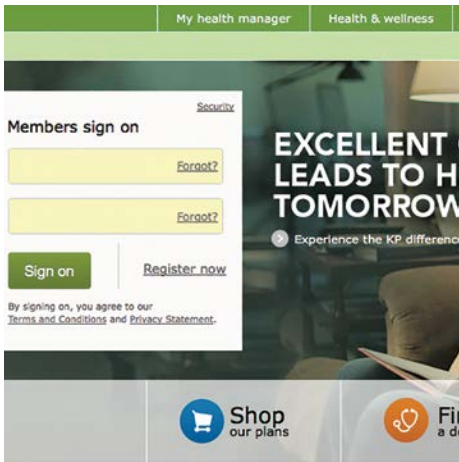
My health manager | Health & wellness

Security

Members sign on

Forgot?

Forgot?

Sign on

Register now

By signing on, you agree to our Terms and Conditions and Privacy Statement.

EXCELLENT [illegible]
LEADS TO H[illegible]
TOMORROW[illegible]

Experience the KP differenc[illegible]

Shop
our plans

Fi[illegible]
a d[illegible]